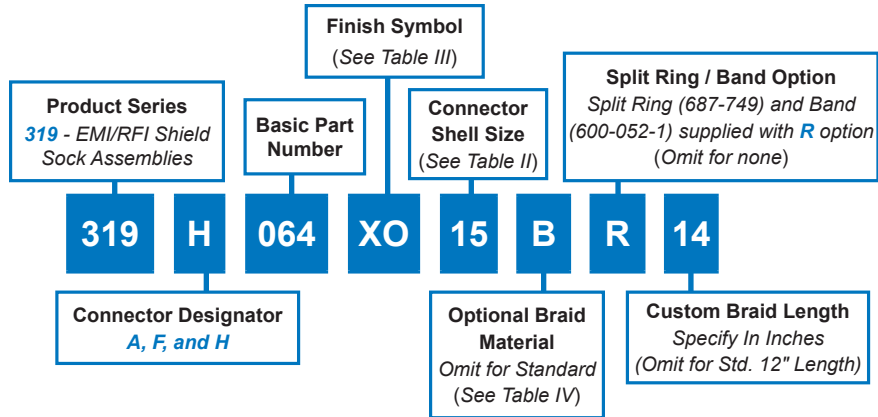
Product Series
319 - EMI/RFI Shield Sock Assemblies

Basic Part Number

Finish Symbol
(See Table III)

Connector Shell Size
(See Table II)

Split Ring / Band Option
Split Ring (687-749) and Band (600-052-1) supplied with R option
(Omit for none)

319 H 064 XO 15 B R 14

Connector Designator
A, F, and H

Optional Braid Material
Omit for Standard
(See Table IV)

Custom Braid Length
Specify In Inches
(Omit for Std. 12" Length)